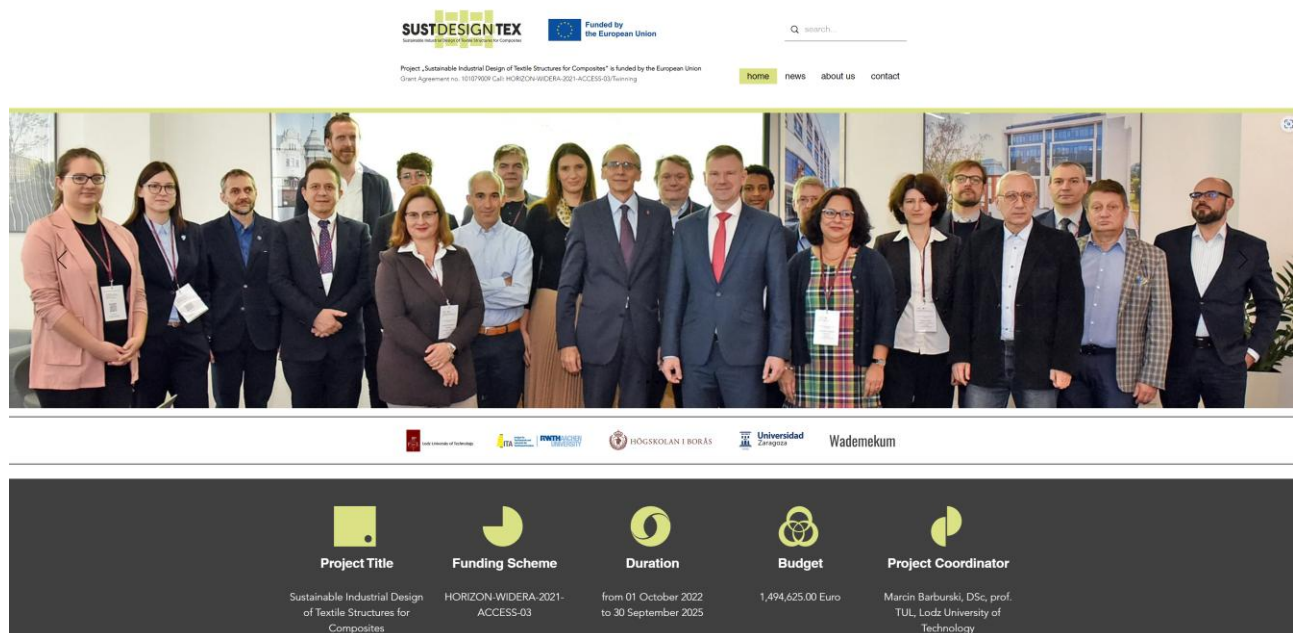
SUSTDESIGNTEX
Sustainable Industrial Design of Textile Structures for Composites

Funded by the European Union

search...

Project „Sustainable Industrial Design of Textile Structures for Composites" is funded by the European Union
Grant Agreement no. 101079009 Call: HORIZON-WIDERA-2021-ACCESS-03/Twinning

home news about us contact

Lodz University of Technology
ITA RWTH AACHEN UNIVERSITY
HÖGSKOLAN I BORÅS
Universidad Zaragoza
Wademekum

Project Title
Sustainable Industrial Design of Textile Structures for Composites

Funding Scheme
HORIZON-WIDERA-2021-ACCESS-03

Duration
from 01 October 2022 to 30 September 2025

Budget
1,494,625.00 Euro

Project Coordinator
Marcin Barburski, DSc, prof. TUL, Lodz University of Technology